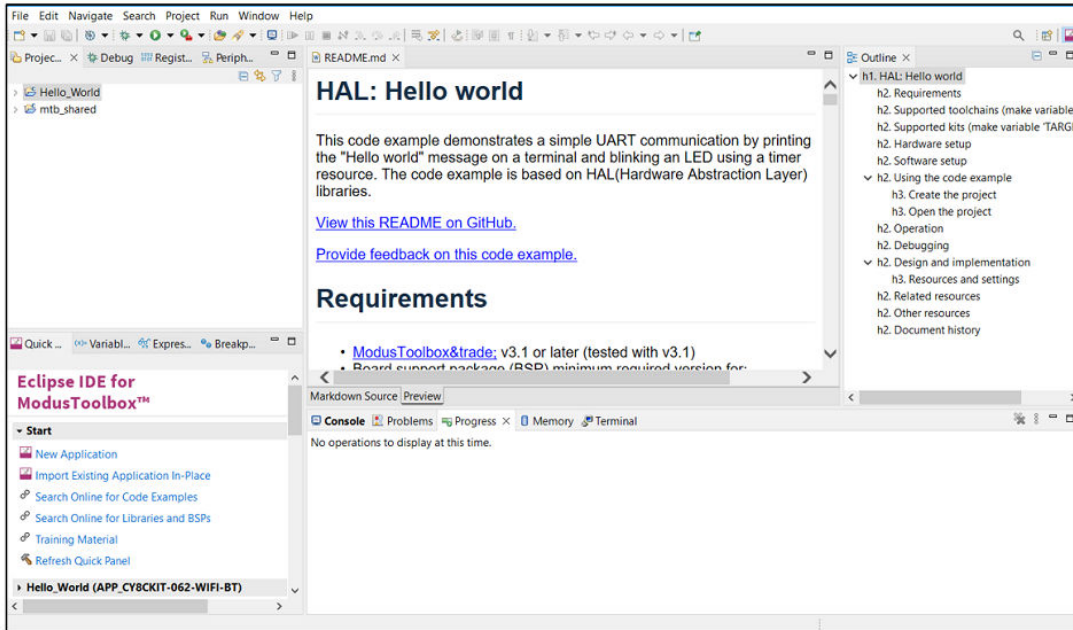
File Edit Navigate Search Project Run Window Help

Projec... × Debug Regist... Periph...

Hello_World
mtb_shared

README.md ×

HAL: Hello world

This code example demonstrates a simple UART communication by printing the "Hello world" message on a terminal and blinking an LED using a timer resource. The code example is based on HAL(Hardware Abstraction Layer) libraries.

View this README on GitHub.

Provide feedback on this code example.

Requirements

- ModusToolbox&trade; v3.1 or later (tested with v3.1)
- Board support package (BSP) minimum required version for:

Markdown Source Preview

Outline ×
h1. HAL: Hello world
h2. Requirements
h2. Supported toolchains (make variable
h2. Supported kits (make variable 'TARG
h2. Hardware setup
h2. Software setup
h2. Using the code example
h3. Create the project
h3. Open the project
h2. Operation
h2. Debugging
h2. Design and implementation
h3. Resources and settings
h2. Related resources
h2. Other resources
h2. Document history

Quick ... Variabl... Expres... Breakp...

Eclipse IDE for ModusToolbox™

Start
New Application
Import Existing Application In-Place
Search Online for Code Examples
Search Online for Libraries and BSPs
Training Material
Refresh Quick Panel

Hello_World (APP_CY8CKIT-062-WIFI-BT)

Console Problems Progress × Memory Terminal

No operations to display at this time.